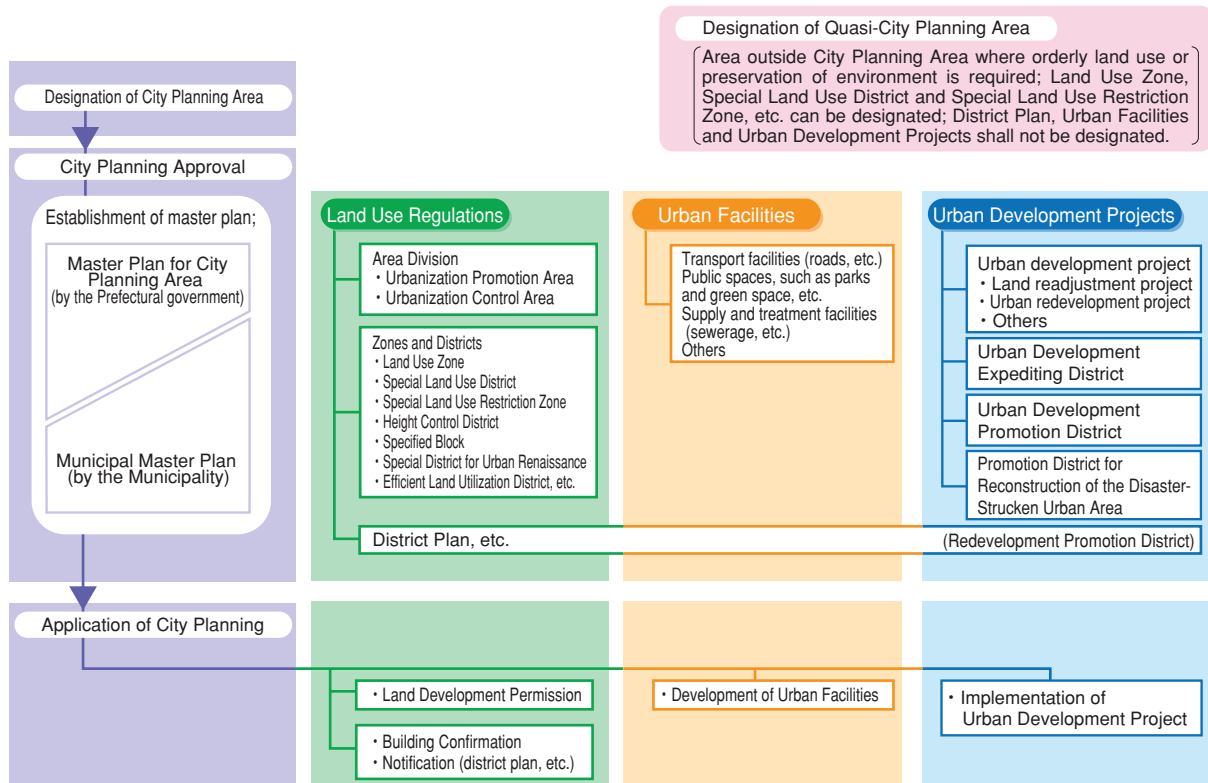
Designation of Quasi-City Planning Area

Area outside City Planning Area where orderly land use or preservation of environment is required; Land Use Zone, Special Land Use District and Special Land Use Restriction Zone, etc. can be designated; District Plan, Urban Facilities and Urban Development Projects shall not be designated.

Designation of City Planning Area

City Planning Approval

Establishment of master plan;

Master Plan for City Planning Area (by the Prefectural government)

Municipal Master Plan (by the Municipality)

Land Use Regulations

Area Division
・Urbanization Promotion Area
・Urbanization Control Area

Zones and Districts
・Land Use Zone
・Special Land Use District
・Special Land Use Restriction Zone
・Height Control District
・Specified Block
・Special District for Urban Renaissance
・Efficient Land Utilization District, etc.

Urban Facilities

Transport facilities (roads, etc.)
Public spaces, such as parks and green space, etc.
Supply and treatment facilities (sewerage, etc.)
Others

Urban Development Projects

Urban development project
・Land readjustment project
・Urban redevelopment project
・Others

Urban Development Expediting District

Urban Development Promotion District

Promotion District for Reconstruction of the Disaster-Strucken Urban Area

District Plan, etc.

(Redevelopment Promotion District)

Application of City Planning

・Land Development Permission

・Building Confirmation
・Notification (district plan, etc.)

・Development of Urban Facilities

・Implementation of Urban Development Project